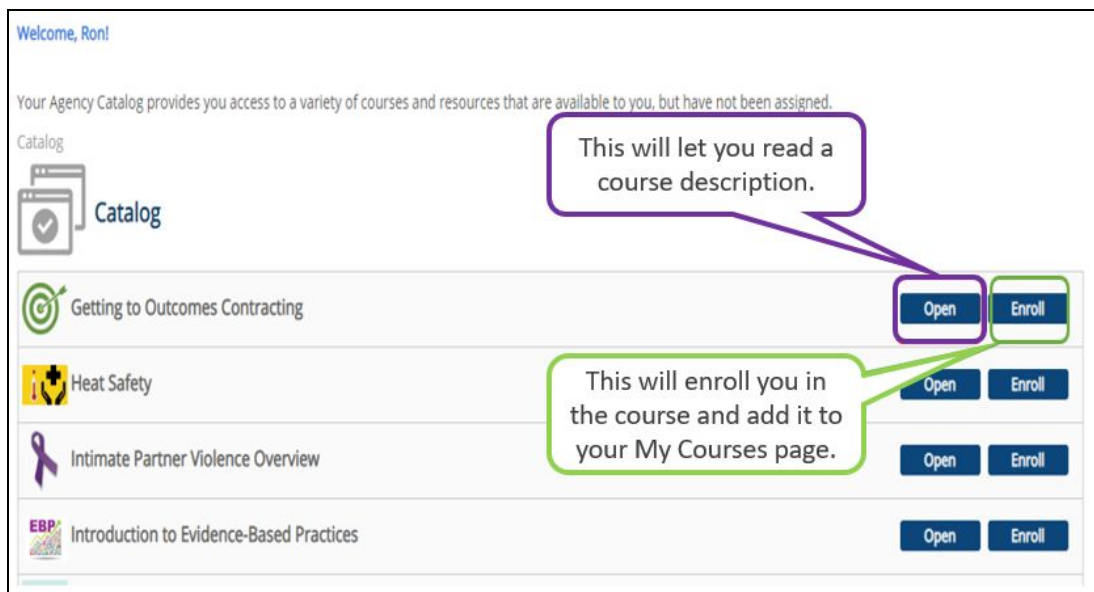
Welcome, Ron!

Your Agency Catalog provides you access to a variety of courses and resources that are available to you, but have not been assigned.

Catalog

Catalog

This will let you read a course description.

Getting to Outcomes Contracting

Open Enroll

Heat Safety

Open Enroll

This will enroll you in the course and add it to your My Courses page.

Intimate Partner Violence Overview

Open Enroll

EBP

Introduction to Evidence-Based Practices

Open Enroll